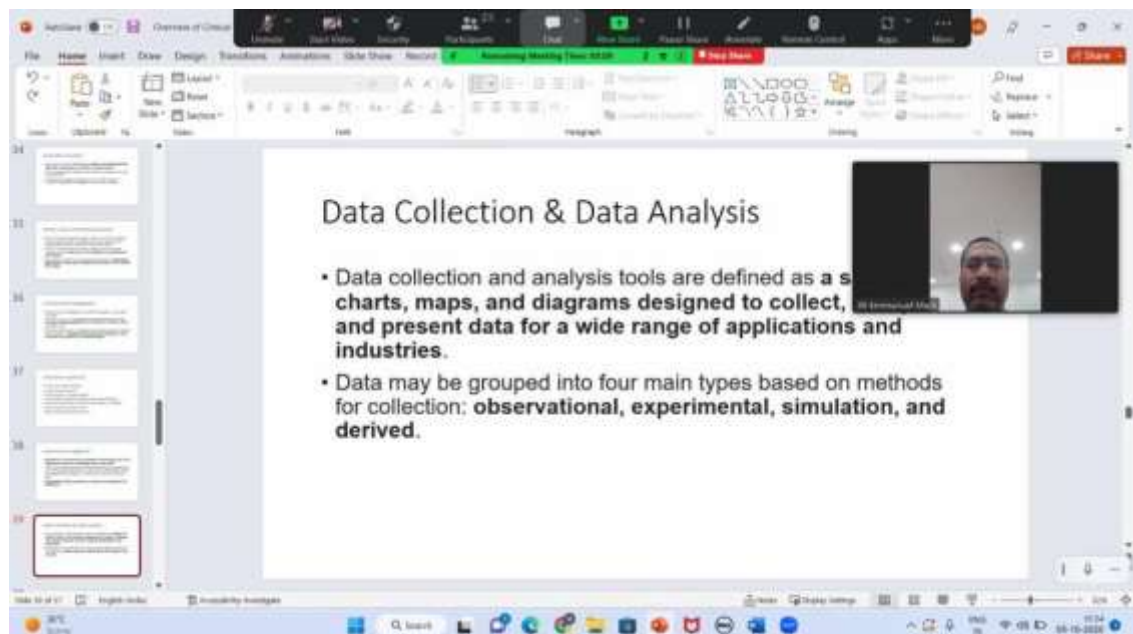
AutoSave Overview of Clinical

Unmute Start Video Security Participants Chat New Share Pause Share Annotate Remote Control Apps More

File Home Insert Draw Design Transitions Animations Slide Show Record

Remaining Meeting Time: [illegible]

Stop Share

Share

Paste New Slide Layout Reset Section

Clipboard Slides Font Paragraph Drawing Editing

Arrange

Find Replace Select

34

35

36

37

38

39

Data Collection & Data Analysis

• Data collection and analysis tools are defined as **a s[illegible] charts, maps, and diagrams designed to collect, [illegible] and present data for a wide range of applications and industries**.

• Data may be grouped into four main types based on methods for collection: **observational, experimental, simulation, and derived**.

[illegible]

Slide 39 of 57 English (India) Accessibility: Investigate

Notes Display Settings

Search

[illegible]